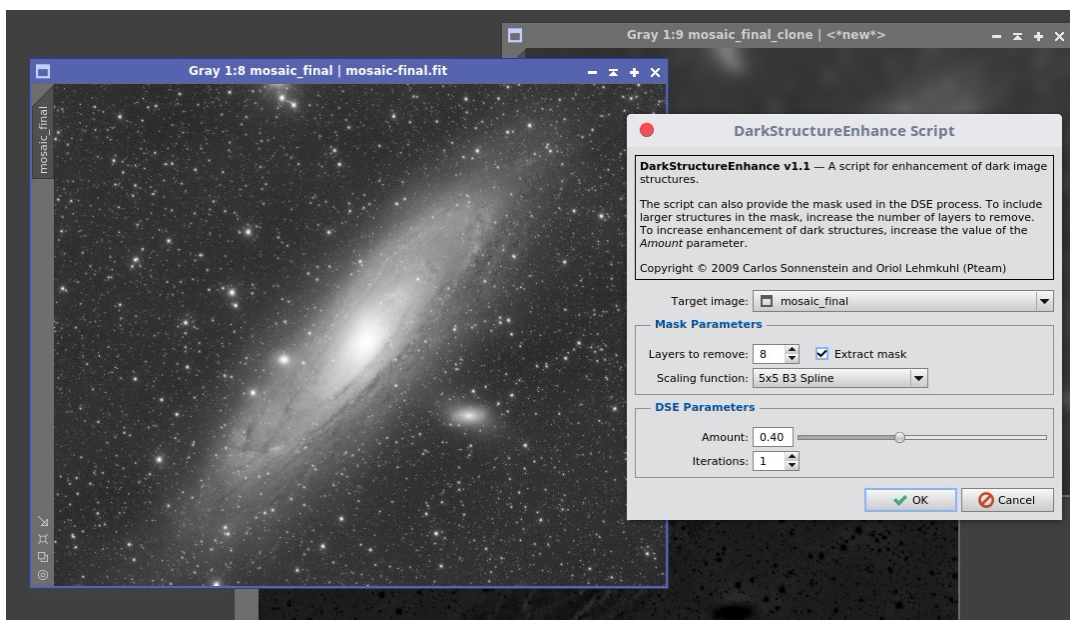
Gray 1:9 mosaic_final_clone | <*new*>

Gray 1:8 mosaic_final | mosaic-final.fit

mosaic_final

DarkStructureEnhance Script

**DarkStructureEnhance v1.1** — A script for enhancement of dark image structures.

The script can also provide the mask used in the DSE process. To include larger structures in the mask, increase the number of layers to remove. To increase enhancement of dark structures, increase the value of the *Amount* parameter.

Copyright © 2009 Carlos Sonnenstein and Oriol Lehmkuhl (Pteam)

Target image: mosaic_final

Mask Parameters

Layers to remove: 8 Extract mask

Scaling function: 5x5 B3 Spline

DSE Parameters

Amount: 0.40

Iterations: 1

OK Cancel